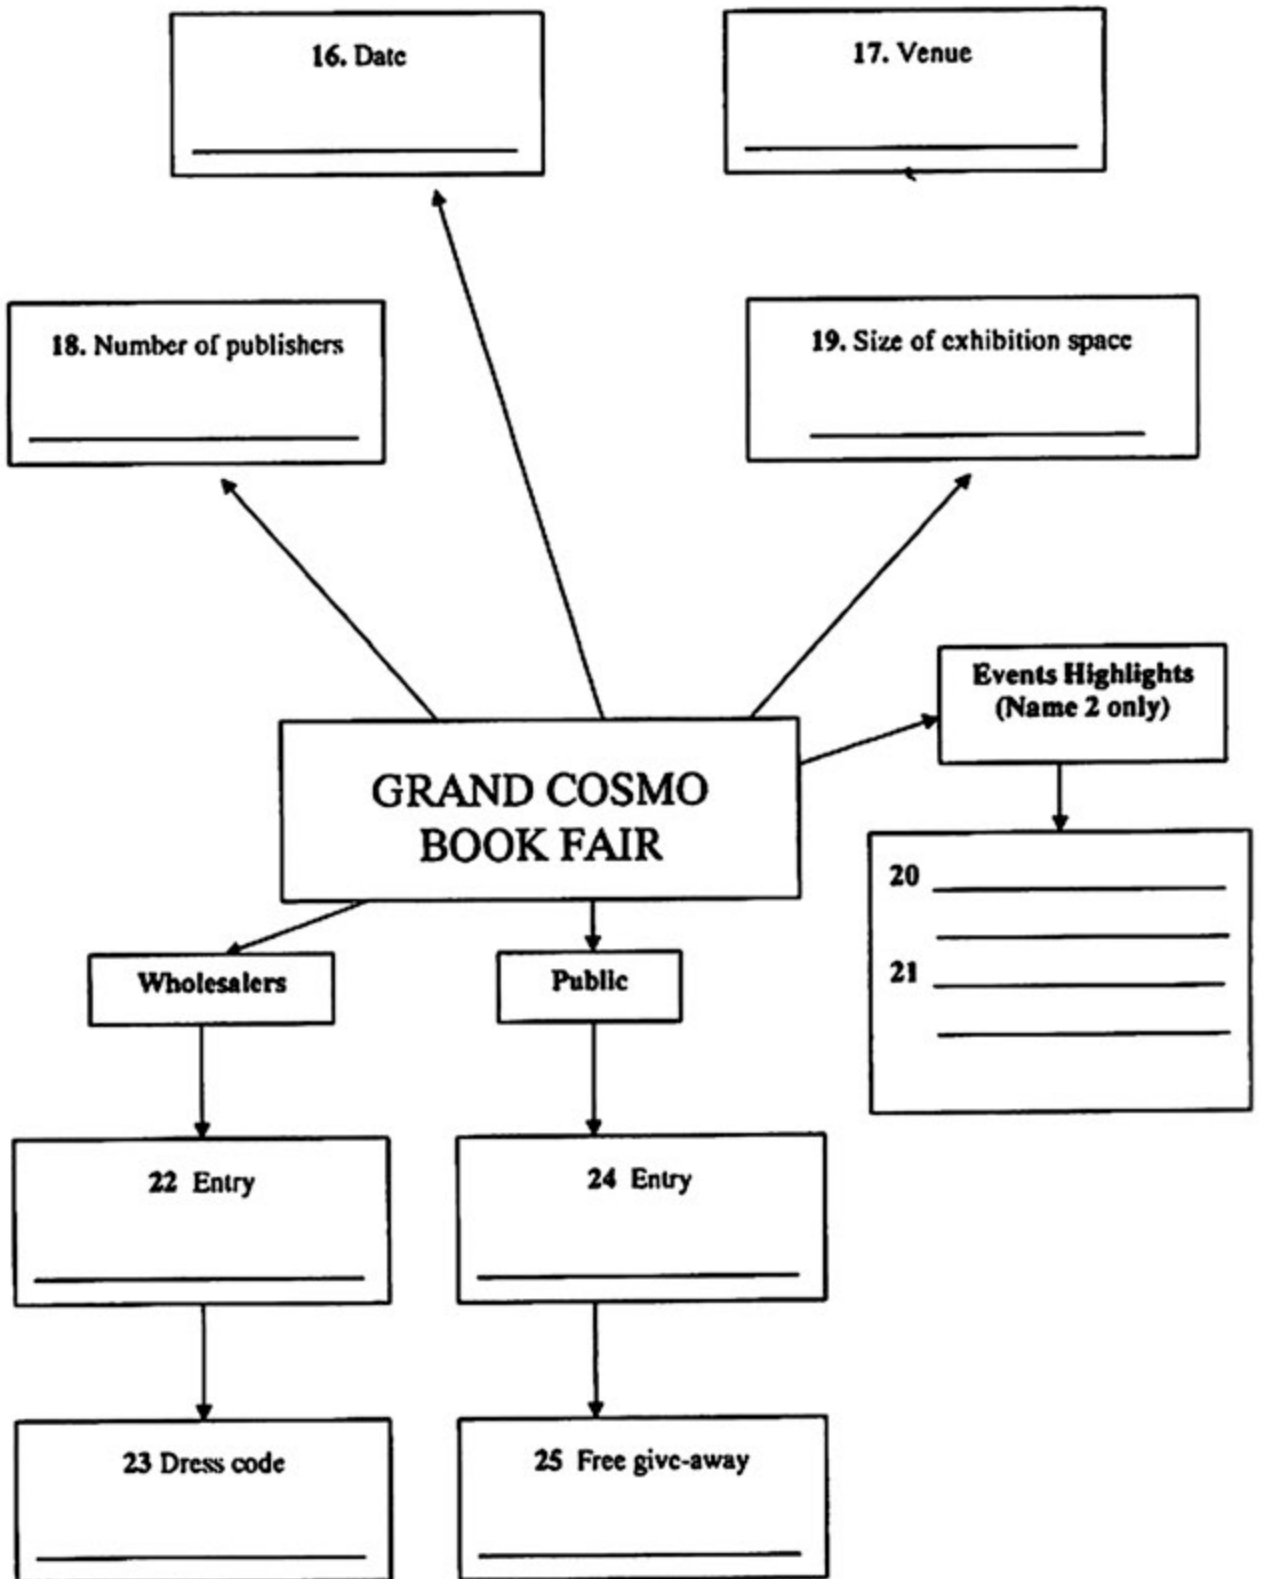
16. Date

17. Venue

18. Number of publishers

19. Size of exhibition space

GRAND COSMO BOOK FAIR

Events Highlights (Name 2 only)

20

21

Wholesalers

Public

22 Entry

24 Entry

23 Dress code

25 Free give-away